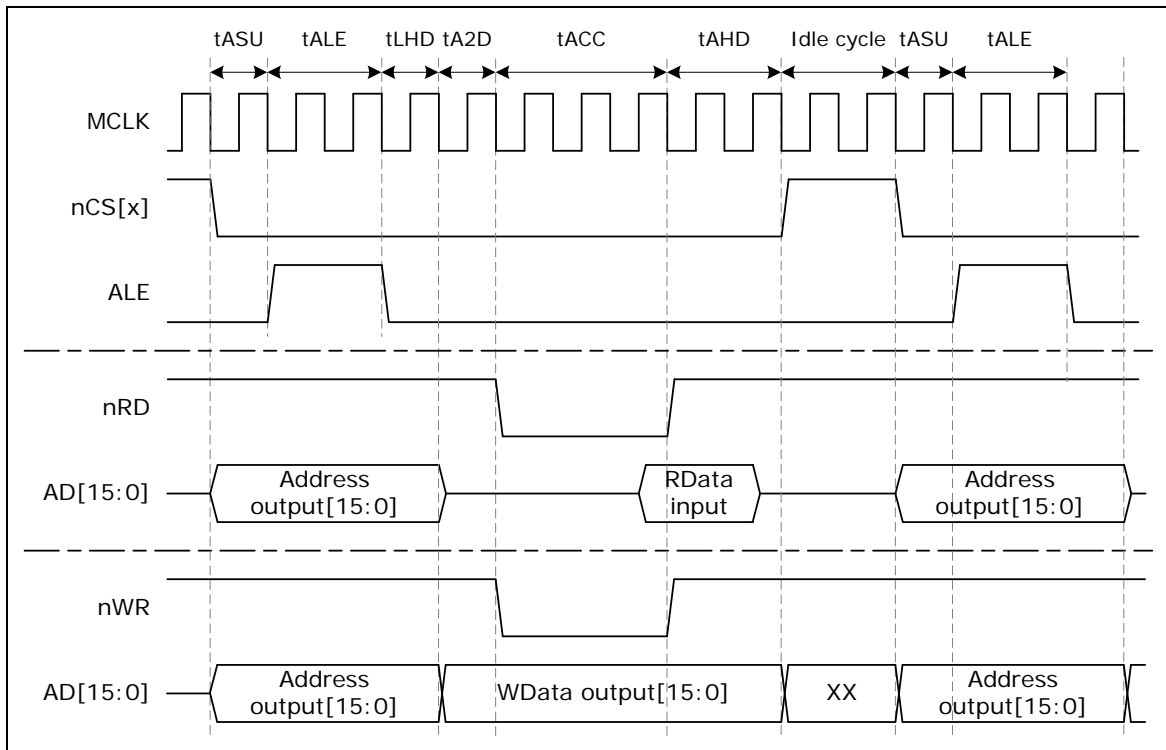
tASU tALE tLHD tA2D tACC tAHD Idle cycle tASU tALE

MCLK

nCS[x]

ALE

nRD

AD[15:0]

Address output[15:0]

RData input

Address output[15:0]

nWR

AD[15:0]

Address output[15:0]

WData output[15:0]

XX

Address output[15:0]